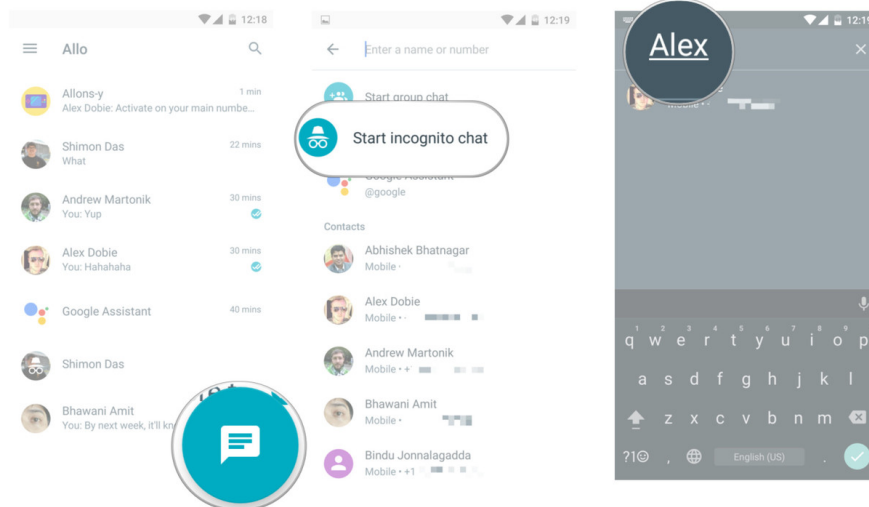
12:18

Allo

Allons-y
Alex Dobie: Activate on your main numbe...
1 min

Shimon Das
What
22 mins

Andrew Martonik
You: Yup
30 mins

Alex Dobie
You: Hahahaha
30 mins

Google Assistant
40 mins

Shimon Das

Bhawani Amit
You: By next week, it'll kn

12:19

Enter a name or number

Start group chat

Start incognito chat

@google

Contacts

Abhishek Bhatnagar
Mobile ·

Alex Dobie
Mobile ·

Andrew Martonik
Mobile · +

Bhawani Amit
Mobile ·

Bindu Jonnalagadda
Mobile · +1

12:19

Alex

Mobile

q w e r t y u i o p
a s d f g h j k l
z x c v b n m
?1☺ , English (US) .